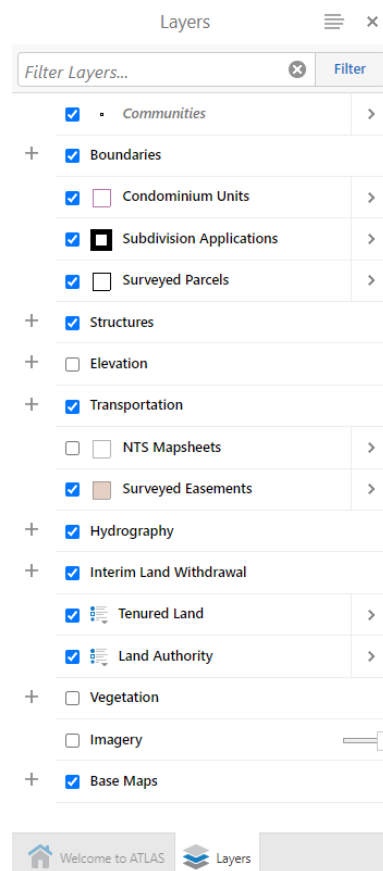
Layers

Filter Layers...

Filter

Communities

Boundaries

Condominium Units

Subdivision Applications

Surveyed Parcels

Structures

Elevation

Transportation

NTS Mapsheets

Surveyed Easements

Hydrography

Interim Land Withdrawal

Tenured Land

Land Authority

Vegetation

Imagery

Base Maps

Welcome to ATLAS

Layers